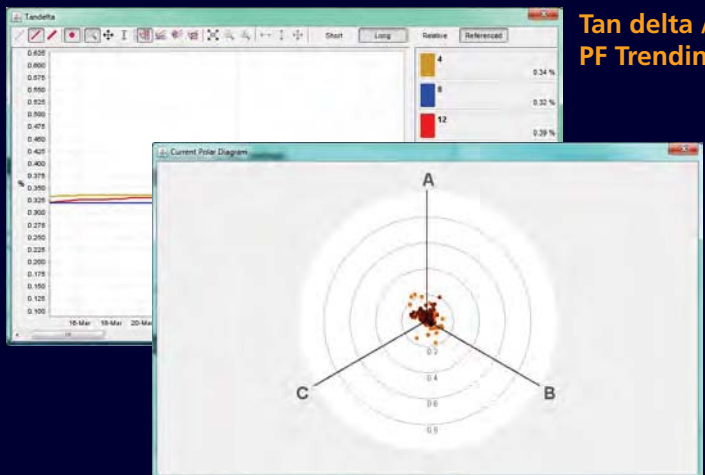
Tandelta

Short Long Relative Referenced

0.625
0.600
0.575
0.550
0.525
0.500
0.475
0.450
0.425
0.400
0.375
0.350
0.325
0.300
0.275
0.250
0.225
0.200
0.175
0.150
0.125
0.100

%

16-Mar 18-Mar 20-Mar

4
0.34 %
8
0.32 %
12
0.39 %

Tan delta /
PF Trendin

Current Polar Diagram

A
B
C
0.2
0.4
0.6
0.8